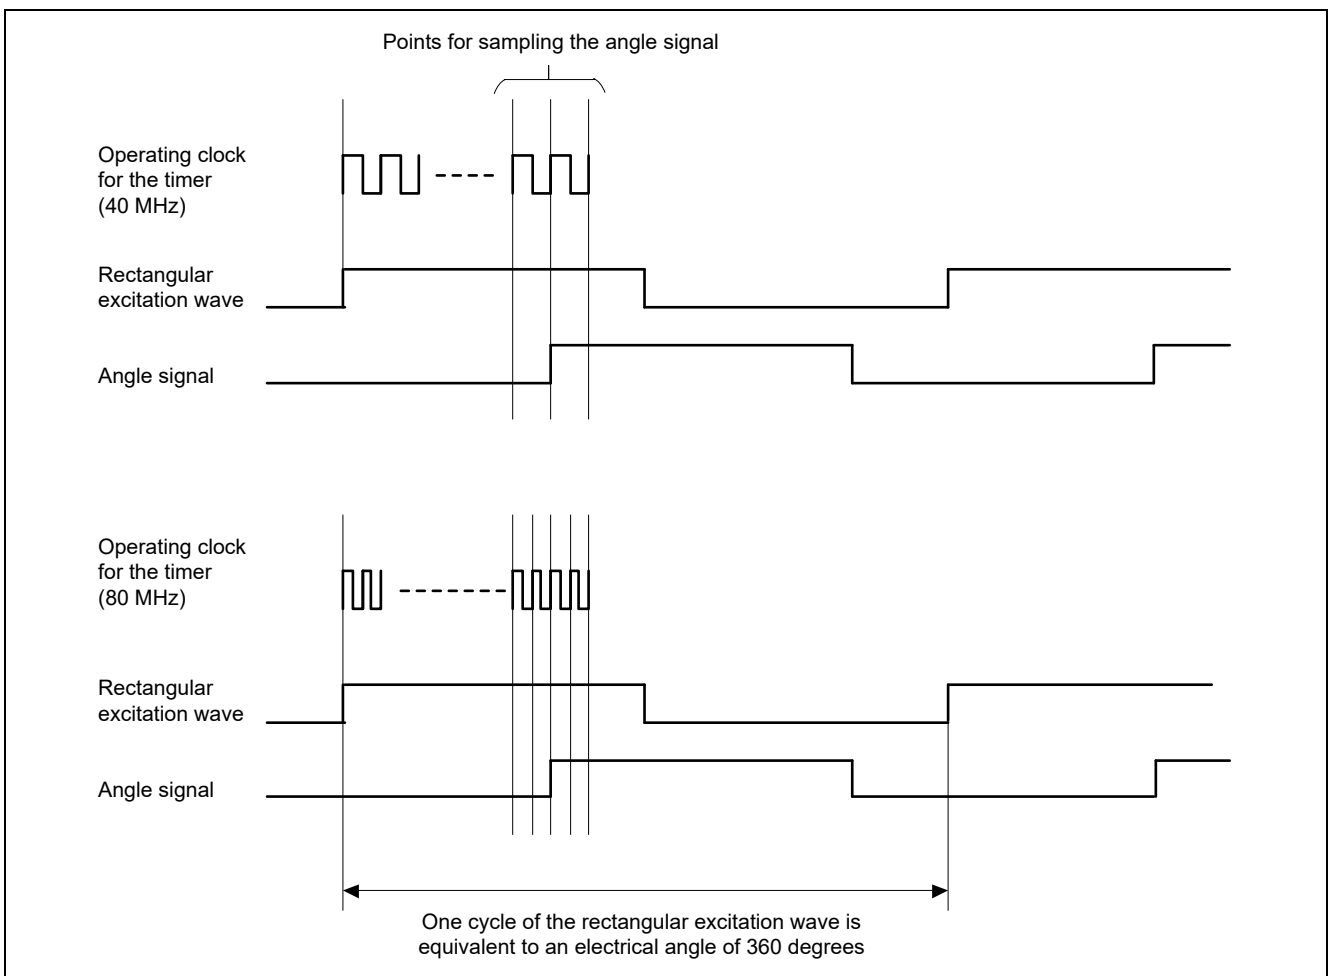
Points for sampling the angle signal

Operating clock for the timer (40 MHz)

Rectangular excitation wave

Angle signal

Operating clock for the timer (80 MHz)

Rectangular excitation wave

Angle signal

One cycle of the rectangular excitation wave is equivalent to an electrical angle of 360 degrees